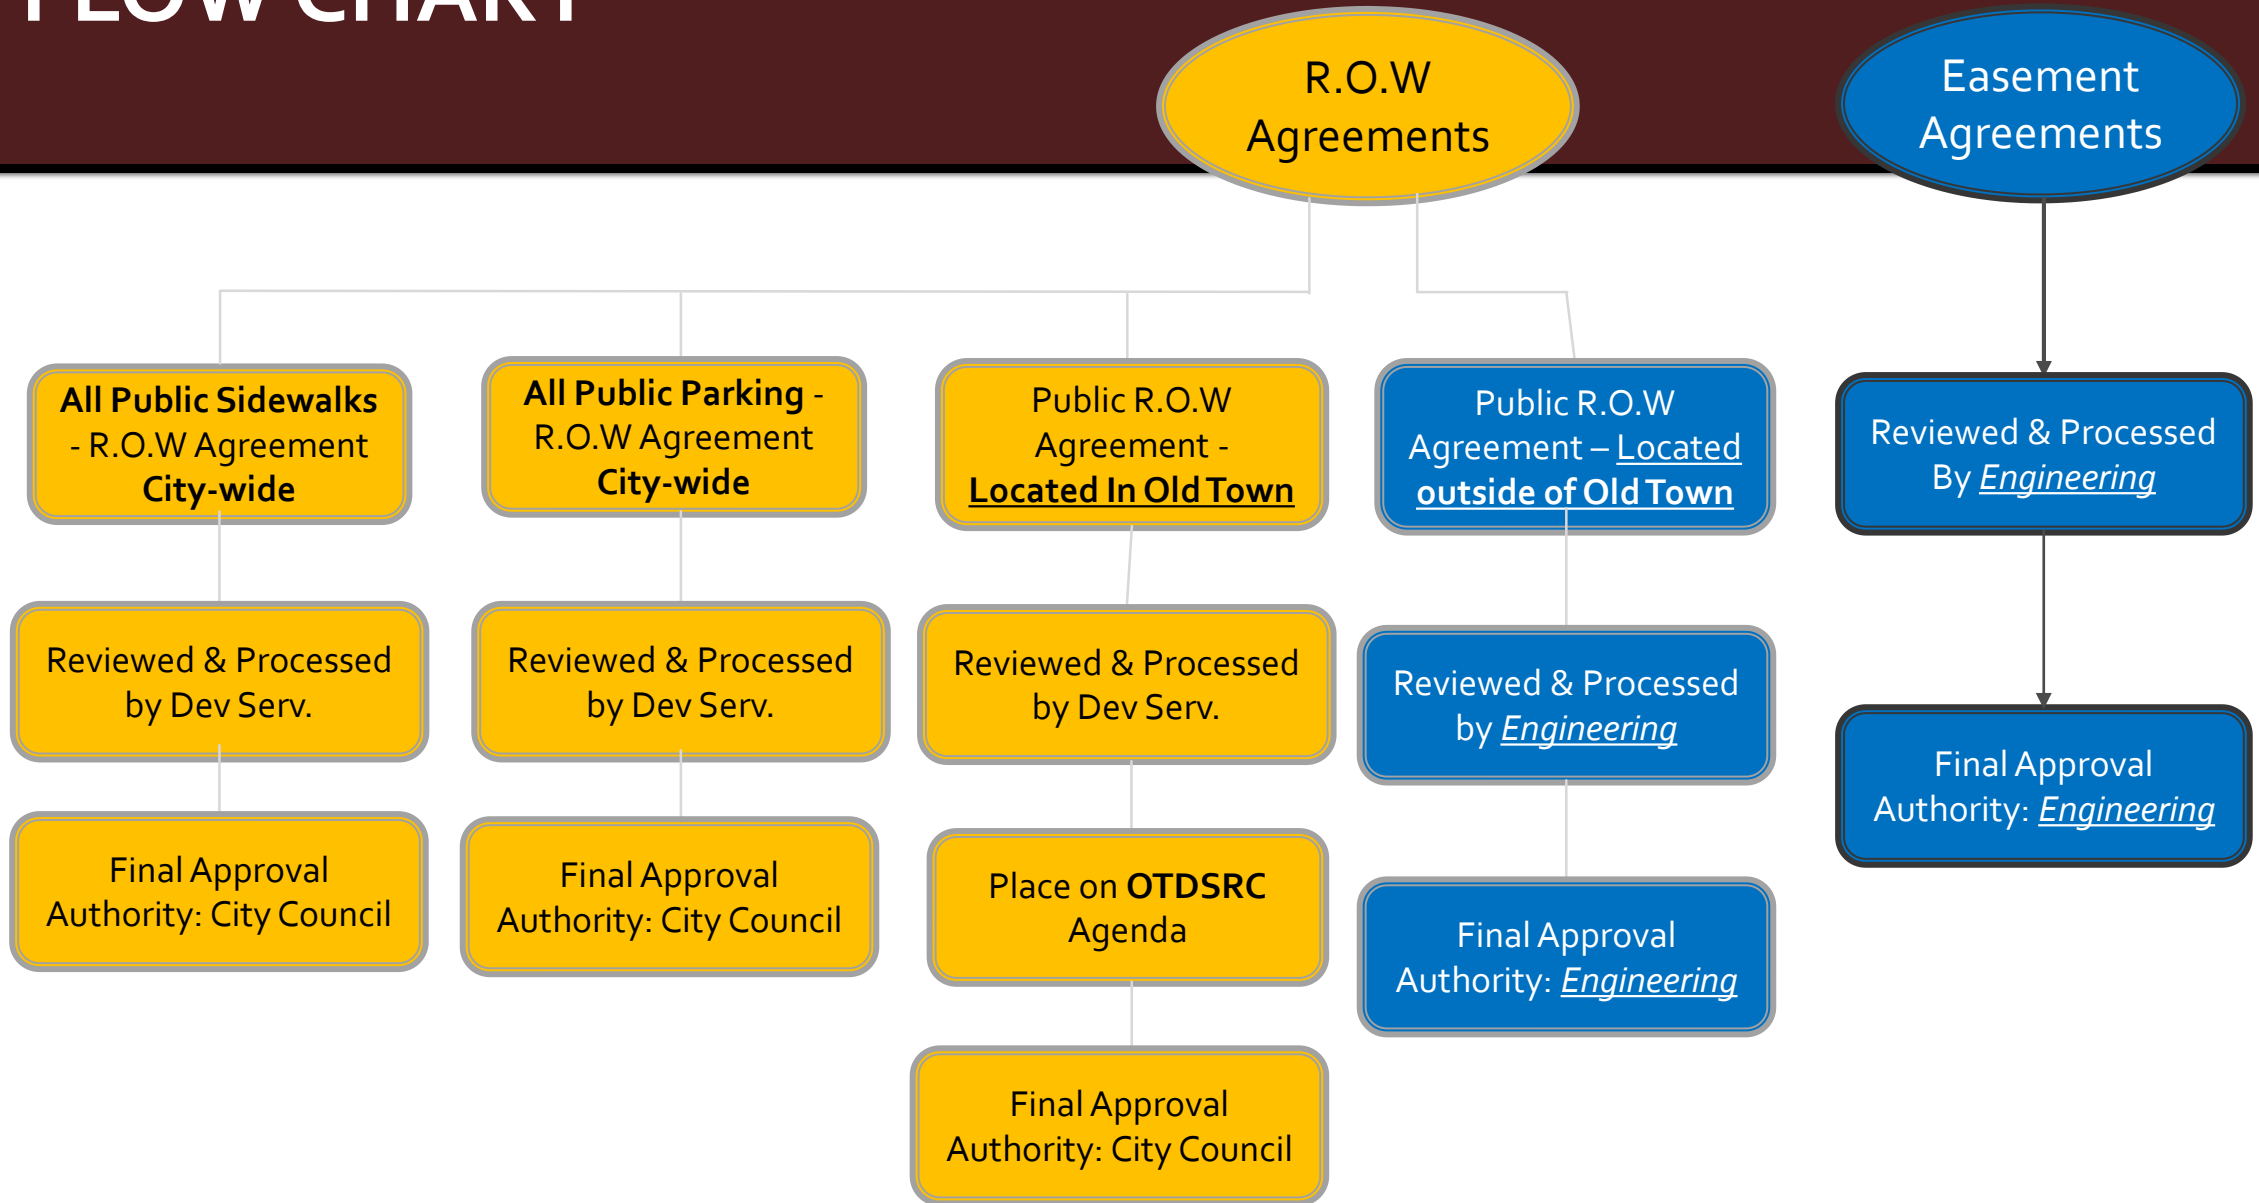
FLOW CHART

R.O.W Agreements

Easement Agreements

All Public Sidewalks - R.O.W Agreement City-wide

All Public Parking - R.O.W Agreement City-wide

Public R.O.W Agreement - Located In Old Town

Public R.O.W Agreement – Located outside of Old Town

Reviewed & Processed By Engineering

Reviewed & Processed by Dev Serv.

Reviewed & Processed by Dev Serv.

Reviewed & Processed by Dev Serv.

Reviewed & Processed by Engineering

Final Approval Authority: Engineering

Final Approval Authority: City Council

Final Approval Authority: City Council

Place on OTDSRC Agenda

Final Approval Authority: Engineering

Final Approval Authority: City Council